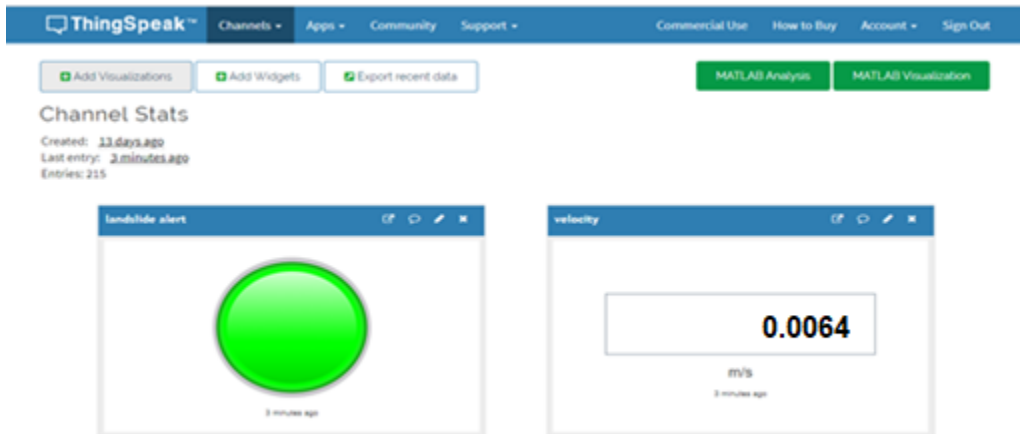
ThingSpeak™ Channels ▾ Apps ▾ Community Support ▾ Commercial Use How to Buy Account ▾ Sign Out

Add Visualizations
Add Widgets
Export recent data
MATLAB Analysis
MATLAB Visualization

Channel Stats

Created: 13 days ago
Last entry: 3 minutes ago
Entries: 215

landslide alert

3 minutes ago

velocity

0.0064

m/s

3 minutes ago